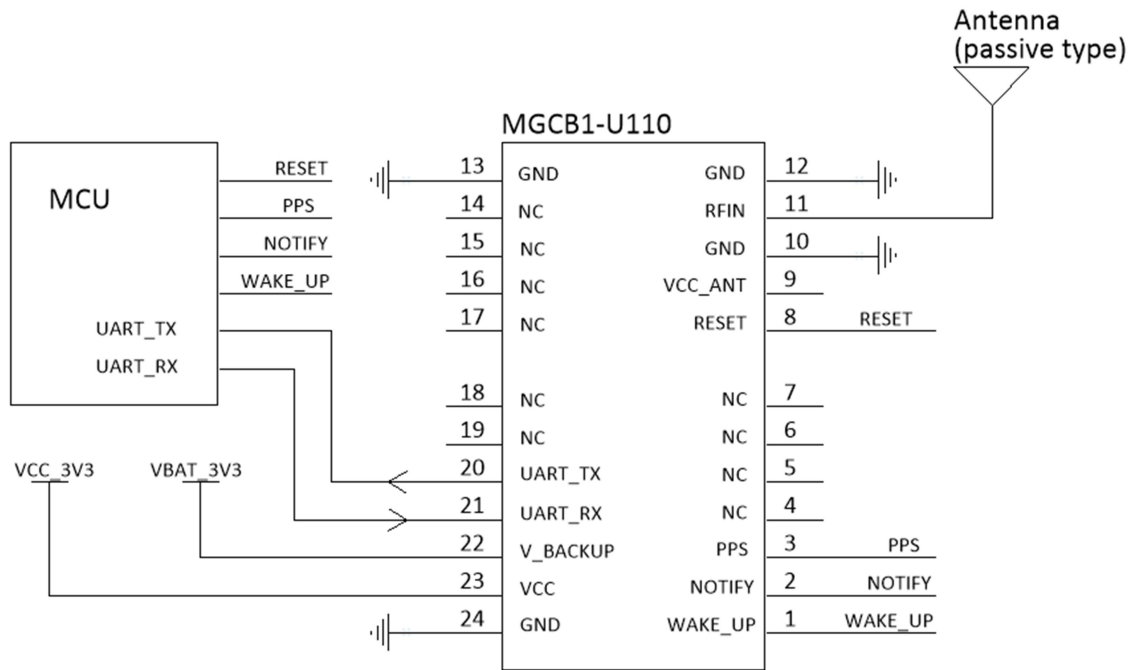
Antenna
(passive type)

MGCB1-U110

MCU

RESET
PPS
NOTIFY
WAKE_UP
UART_TX
UART_RX

VCC_3V3
VBAT_3V3

13 GND
14 NC
15 NC
16 NC
17 NC
18 NC
19 NC
20 UART_TX
21 UART_RX
22 V_BACKUP
23 VCC
24 GND

GND 12
RFIN 11
GND 10
VCC_ANT 9
RESET 8
NC 7
NC 6
NC 5
NC 4
PPS 3
NOTIFY 2
WAKE_UP 1

RESET
PPS
NOTIFY
WAKE_UP